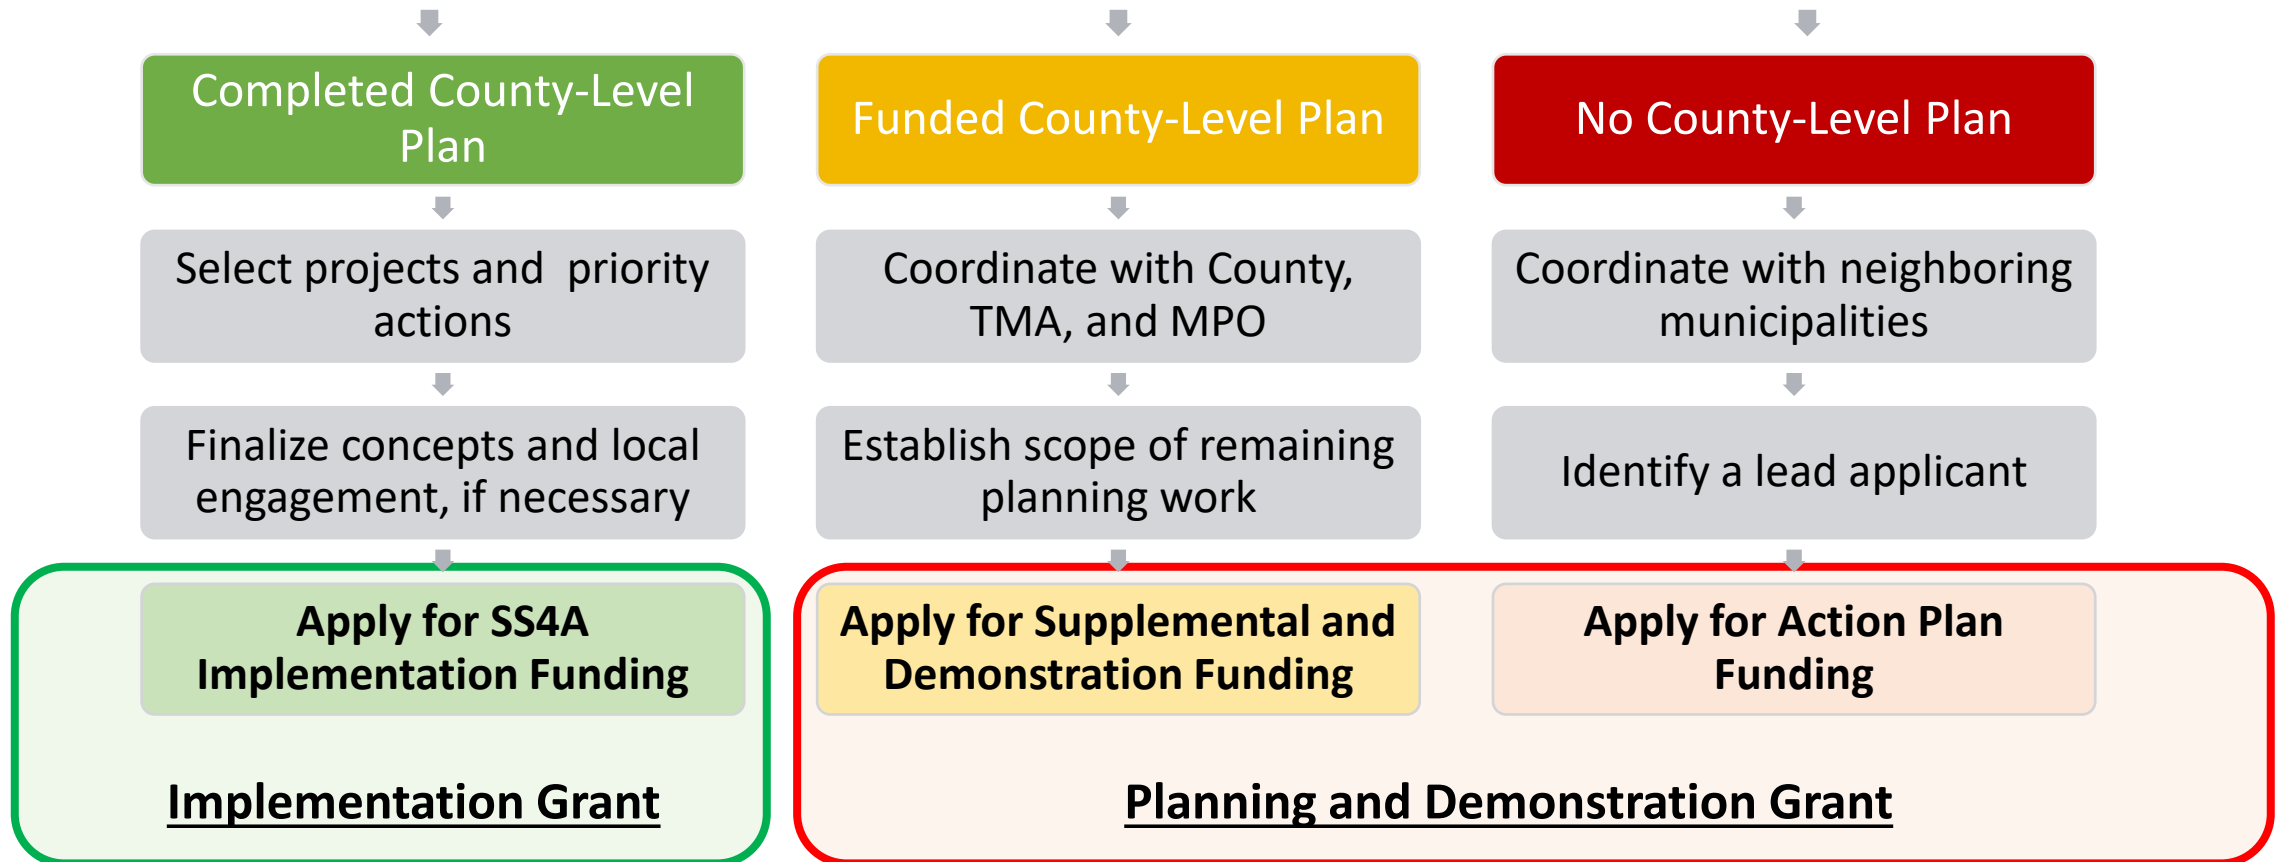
Completed County-Level Plan

Select projects and priority actions

Finalize concepts and local engagement, if necessary

Apply for SS4A Implementation Funding

Implementation Grant

Funded County-Level Plan

Coordinate with County, TMA, and MPO

Establish scope of remaining planning work

Apply for Supplemental and Demonstration Funding

No County-Level Plan

Coordinate with neighboring municipalities

Identify a lead applicant

Apply for Action Plan Funding

Planning and Demonstration Grant